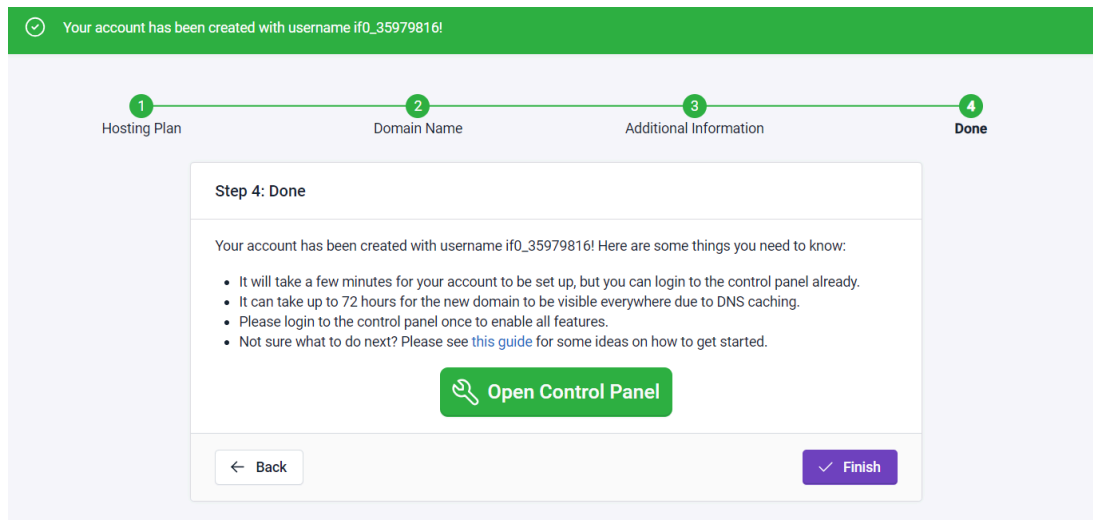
Your account has been created with username if0_35979816!

1
Hosting Plan

2
Domain Name

3
Additional Information

4
Done

Step 4: Done

Your account has been created with username if0_35979816! Here are some things you need to know:

- It will take a few minutes for your account to be set up, but you can login to the control panel already.
- It can take up to 72 hours for the new domain to be visible everywhere due to DNS caching.
- Please login to the control panel once to enable all features.
- Not sure what to do next? Please see this guide for some ideas on how to get started.

Open Control Panel

Back

Finish